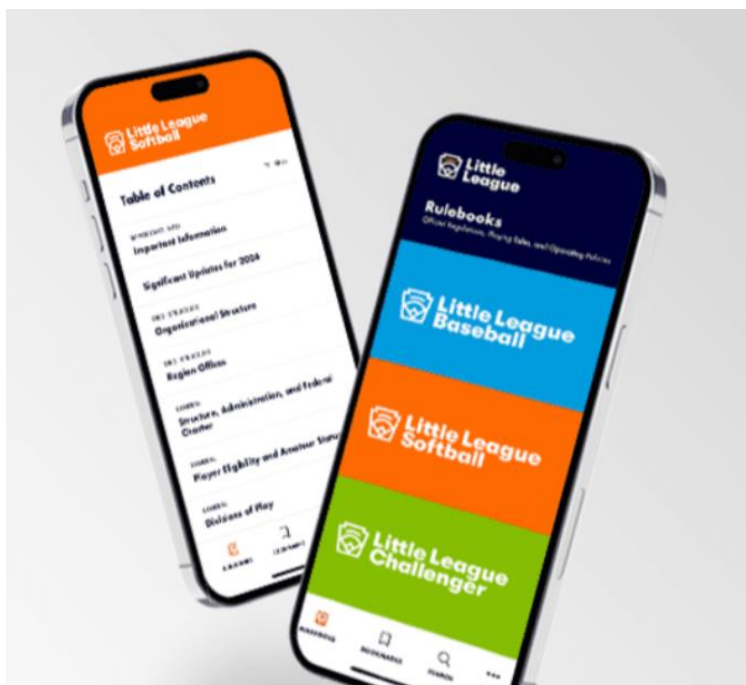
Little League Softball

Table of Contents

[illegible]
Important Information

Significant Updates for 2024

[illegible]
Organizational Structure

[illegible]
Region Offices

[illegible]
Structure, Administration, and Federal Charter

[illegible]
Player Eligibility and Amateur Status

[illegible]
Divisions of Play

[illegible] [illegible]

Little League

Rulebooks
Official Regulations, Playing Rules, and Operating Policies

Little League Baseball

Little League Softball

Little League Challenger

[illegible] BOOKMARKS SEARCH •••